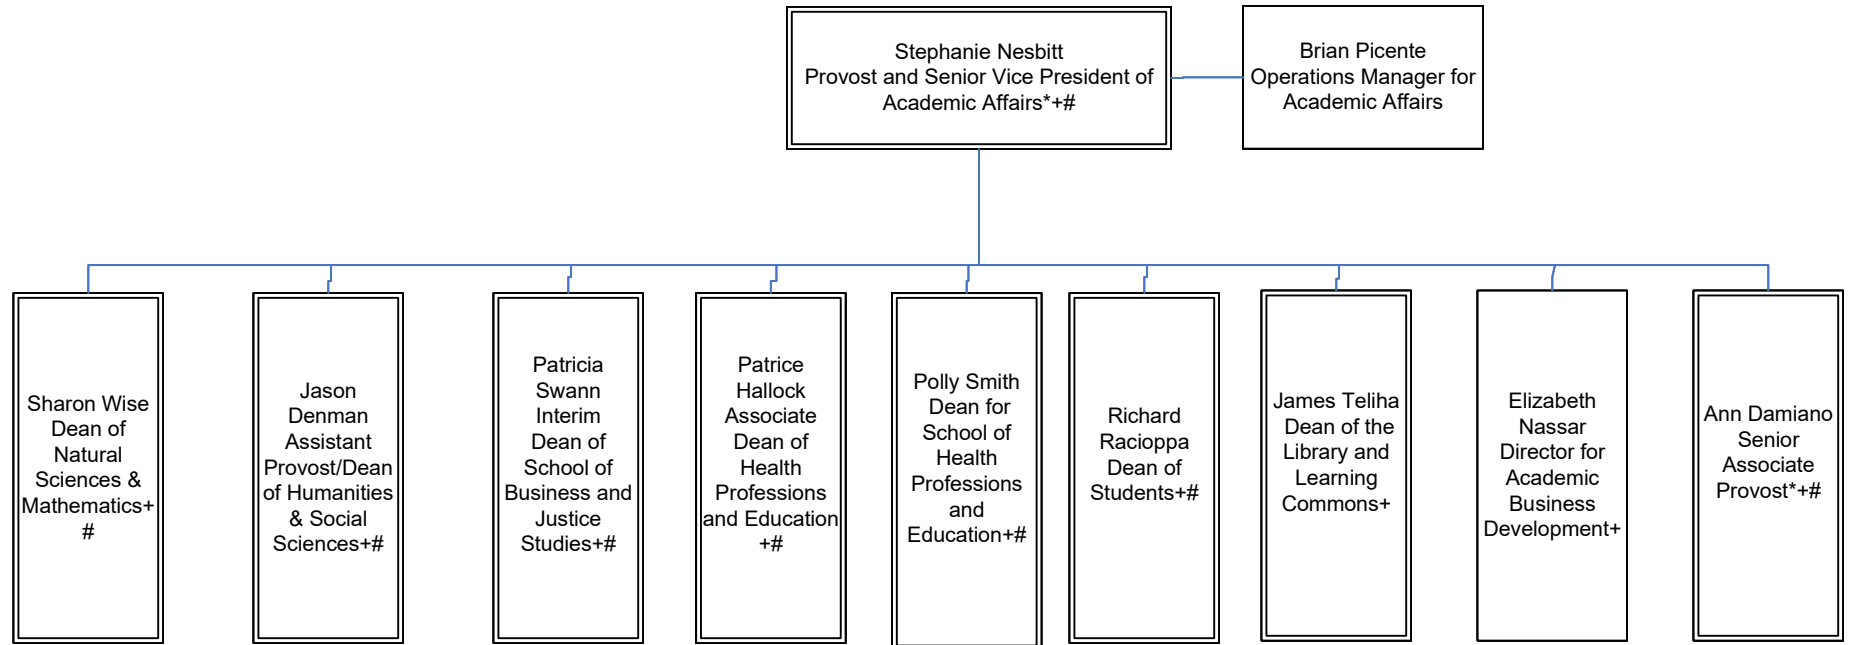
Stephanie Nesbitt
Provost and Senior Vice President of Academic Affairs*+#

Brian Picente
Operations Manager for Academic Affairs

Sharon Wise
Dean of Natural Sciences & Mathematics+#

Jason Denman
Assistant Provost/Dean of Humanities & Social Sciences+#

Patricia Swann
Interim Dean of School of Business and Justice Studies+#

Patrice Hallock
Associate Dean of Health Professions and Education +#

Polly Smith
Dean for School of Health Professions and Education+#

Richard Racioppa
Dean of Students+#

James Teliha
Dean of the Library and Learning Commons+

Elizabeth Nassar
Director for Academic Business Development+

Ann Damiano
Senior Associate Provost*+#